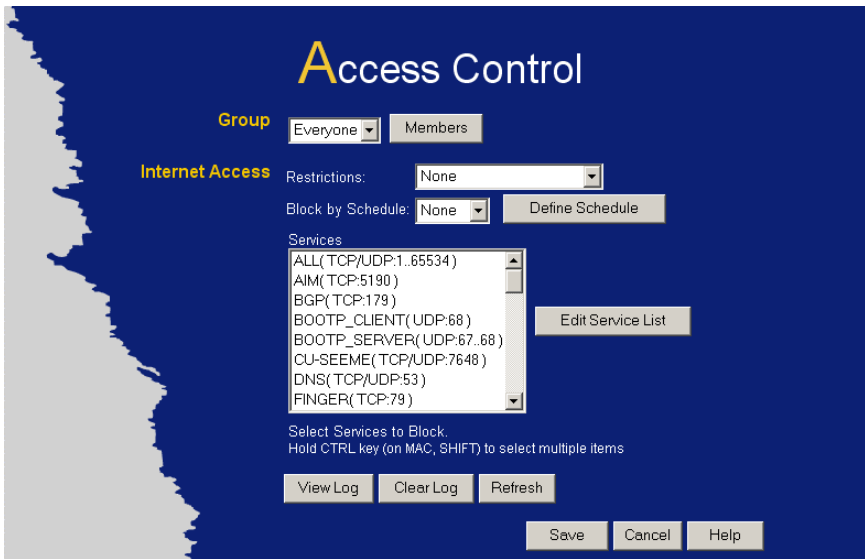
Access Control

Group Everyone Members

Internet Access Restrictions: None

Block by Schedule: None Define Schedule

Services

ALL( TCP/UDP:1..65534 )
AIM( TCP:5190 )
BGP( TCP:179 )
BOOTP_CLIENT( UDP:68 )
BOOTP_SERVER( UDP:67..68 )
CU-SEEME( TCP/UDP:7648 )
DNS( TCP/UDP:53 )
FINGER( TCP:79 )

Edit Service List

Select Services to Block.
Hold CTRL key (on MAC, SHIFT) to select multiple items

View Log Clear Log Refresh

Save Cancel Help